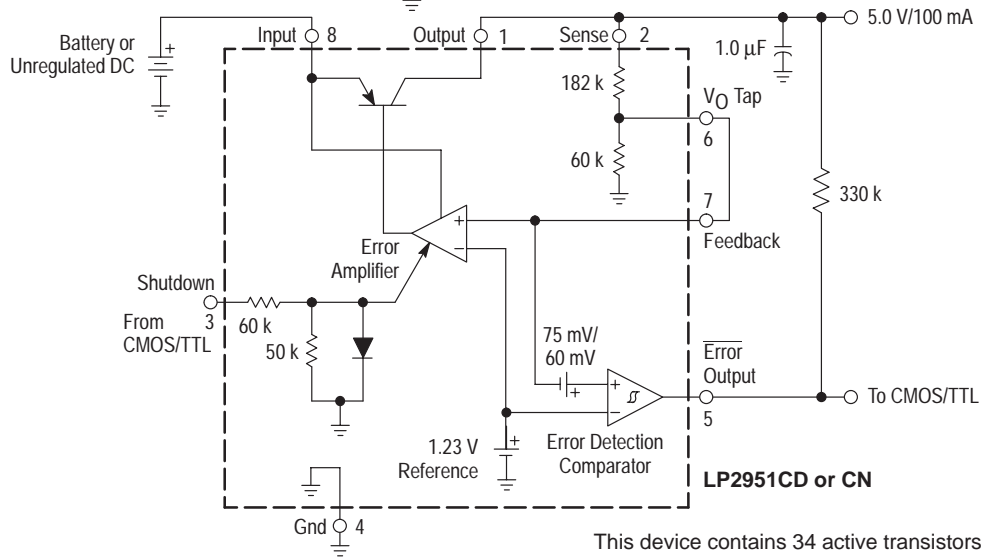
Battery or Unregulated DC

Input 8

Output 1

Sense 2

5.0 V/100 mA

1.0 μF

182 k

$V_O$ Tap

6

60 k

330 k

7

Feedback

Error Amplifier

Shutdown

From CMOS/TTL

3

60 k

50 k

75 mV/ 60 mV

$\overline{\text{Error}}$ Output

5

To CMOS/TTL

1.23 V Reference

Error Detection Comparator

LP2951CD or CN

Gnd 4

This device contains 34 active transistors